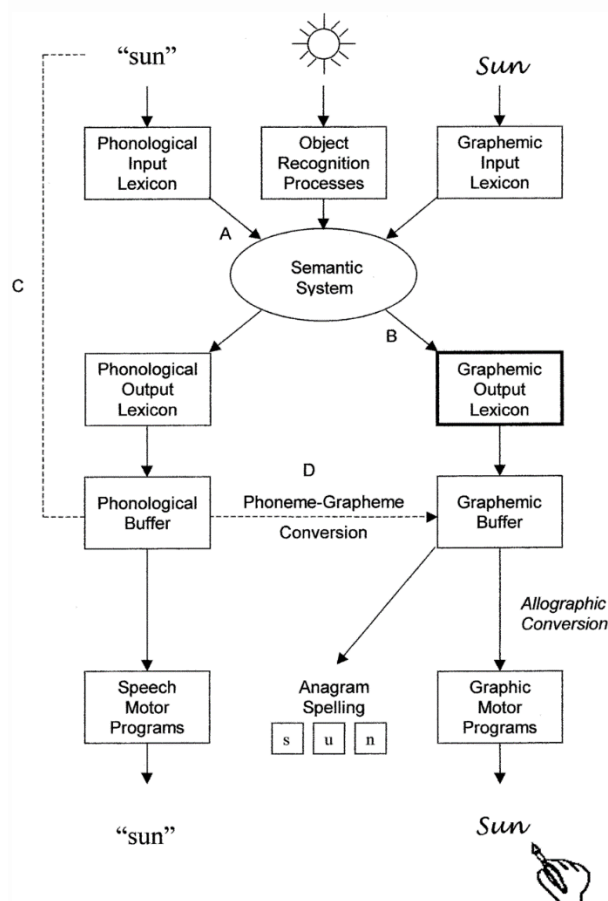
"sun"

Sun

Phonological Input Lexicon

Object Recognition Processes

Graphemic Input Lexicon

A

C

Semantic System

B

Phonological Output Lexicon

Graphemic Output Lexicon

D

Phonological Buffer

Phoneme-Grapheme Conversion

Graphemic Buffer

Allographic Conversion

Speech Motor Programs

Anagram Spelling

s u n

Graphic Motor Programs

"sun"

Sun